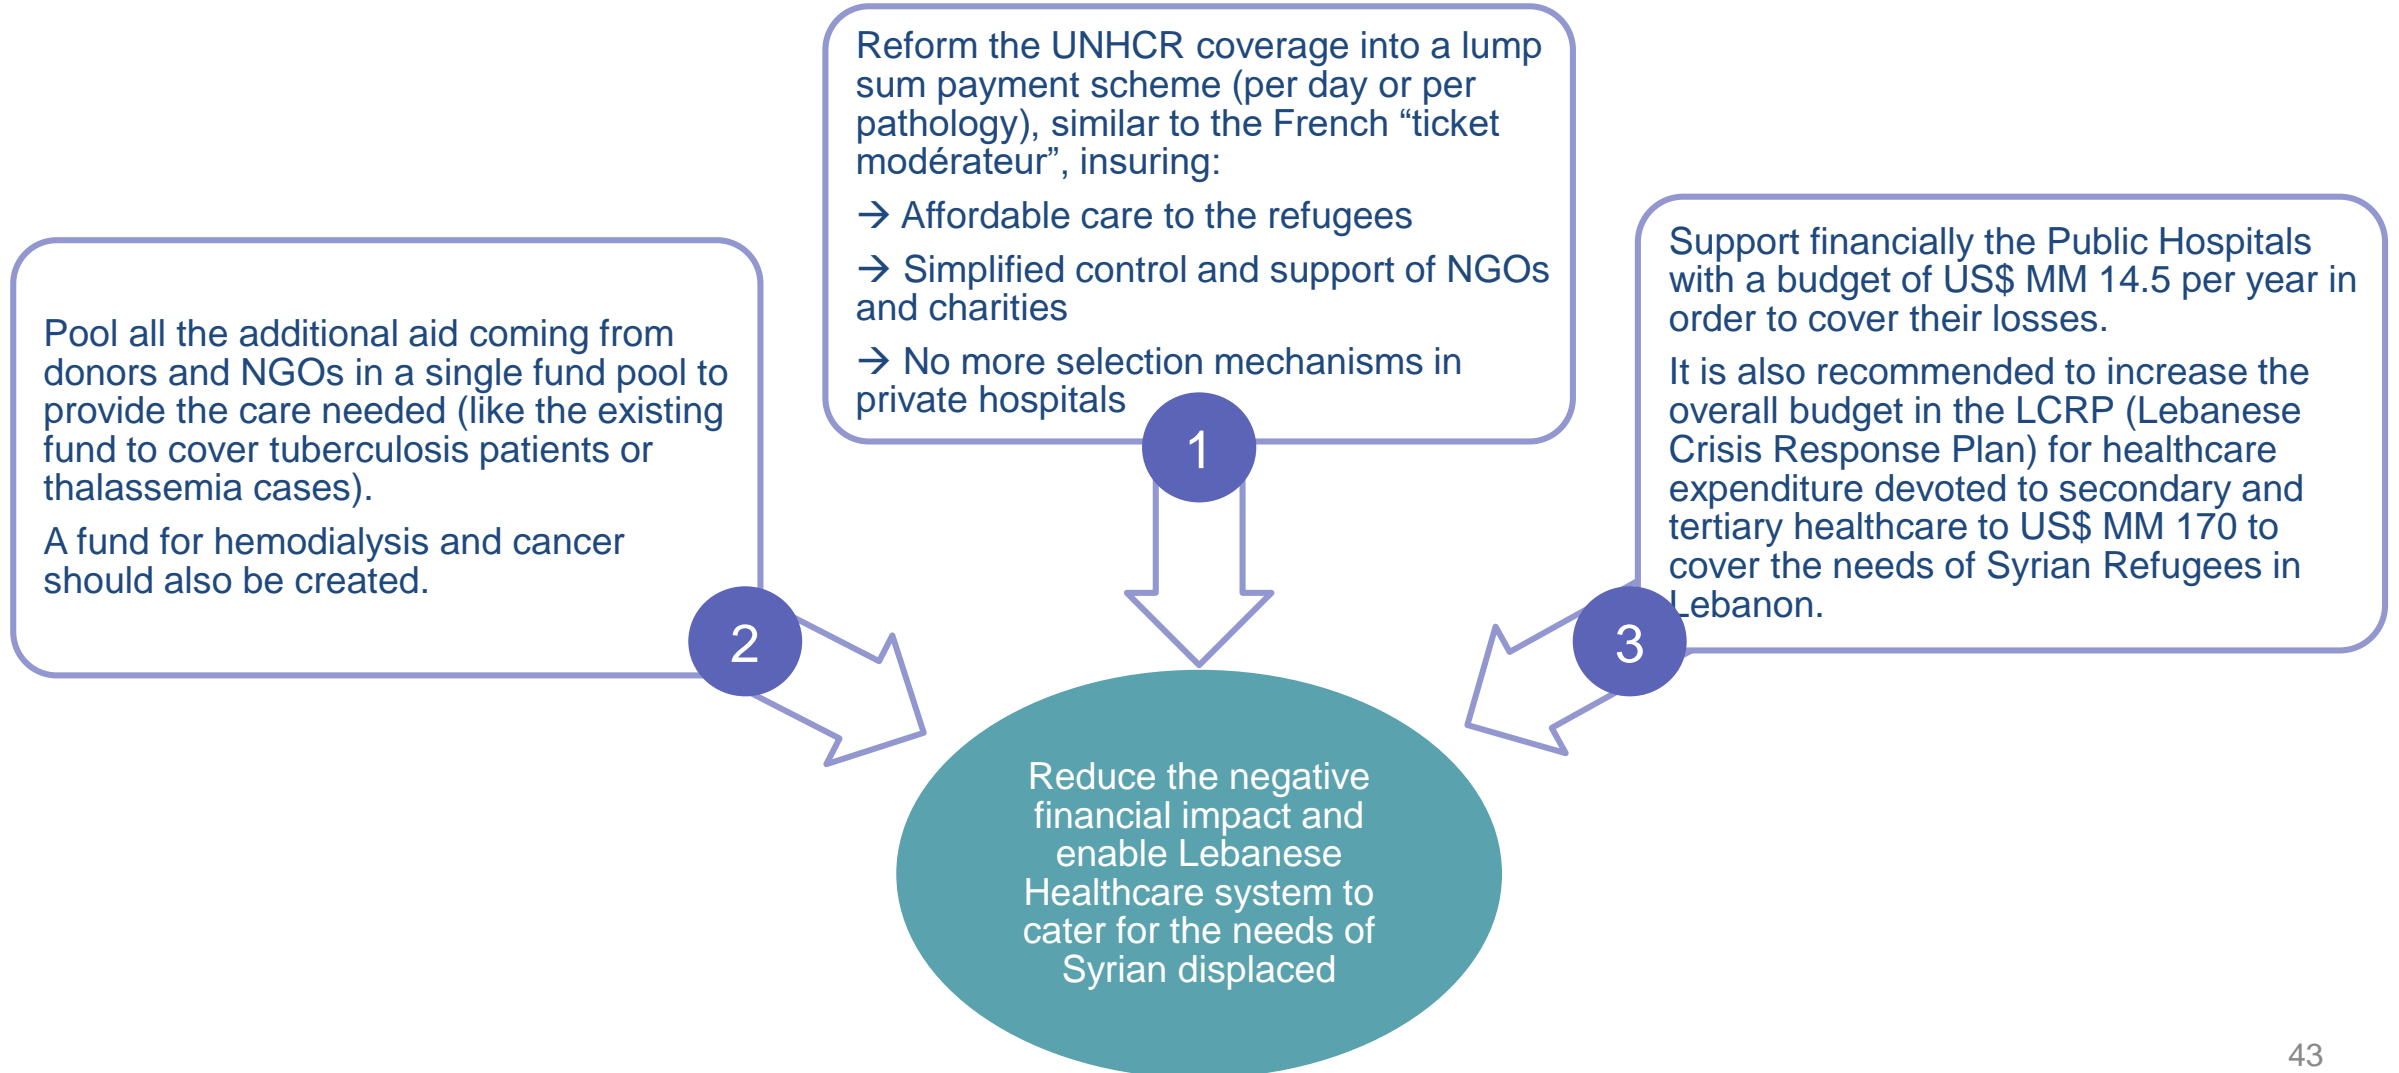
Reform the UNHCR coverage into a lump sum payment scheme (per day or per pathology), similar to the French “ticket modérateur”, insuring:

→ Affordable care to the refugees

→ Simplified control and support of NGOs and charities

→ No more selection mechanisms in private hospitals

1

Pool all the additional aid coming from donors and NGOs in a single fund pool to provide the care needed (like the existing fund to cover tuberculosis patients or thalassemia cases).

A fund for hemodialysis and cancer should also be created.

2

Support financially the Public Hospitals with a budget of US$ MM 14.5 per year in order to cover their losses.

It is also recommended to increase the overall budget in the LCRP (Lebanese Crisis Response Plan) for healthcare expenditure devoted to secondary and tertiary healthcare to US$ MM 170 to cover the needs of Syrian Refugees in Lebanon.

3

Reduce the negative financial impact and enable Lebanese Healthcare system to cater for the needs of Syrian displaced

43